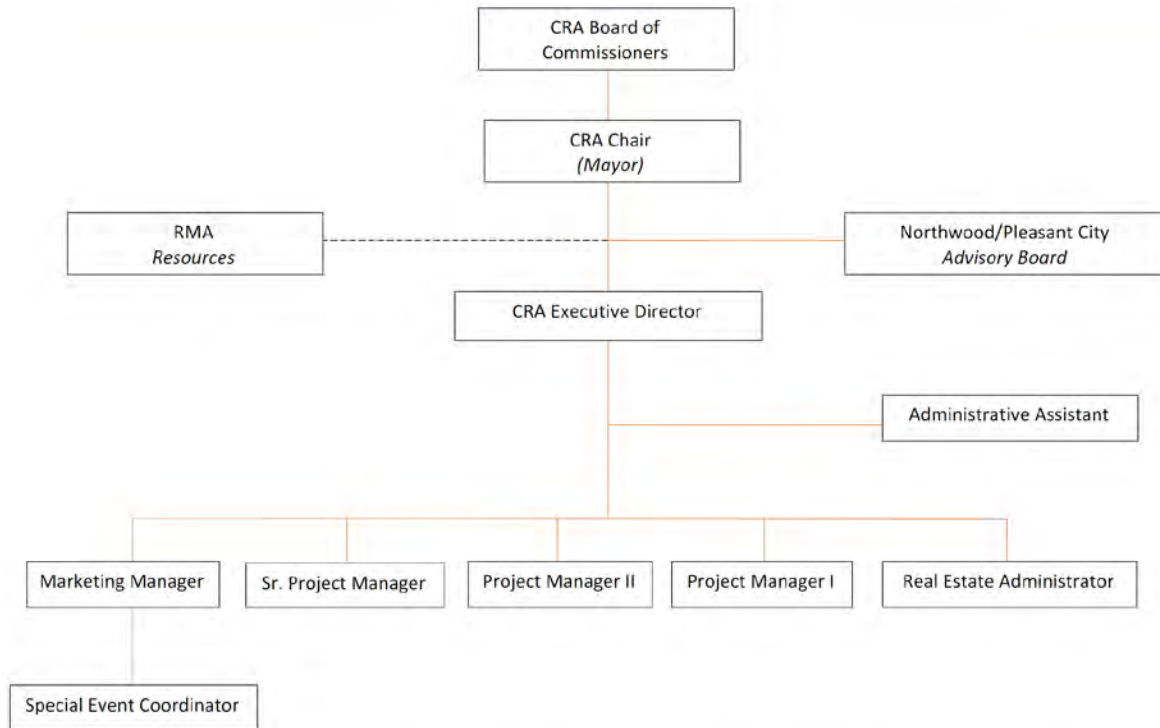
CRA Board of Commissioners

CRA Chair
*(Mayor)*

RMA
*Resources*

Northwood/Pleasant City
*Advisory Board*

CRA Executive Director

Administrative Assistant

Marketing Manager

Sr. Project Manager

Project Manager II

Project Manager I

Real Estate Administrator

Special Event Coordinator